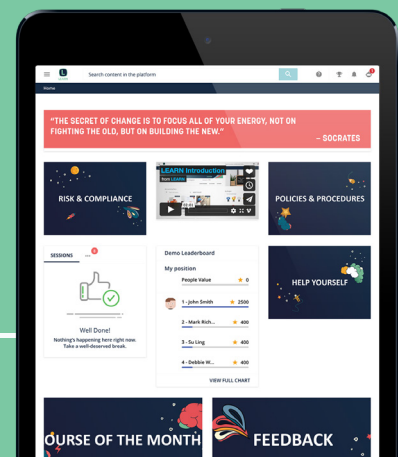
Search content in the platform

Home

"THE SECRET OF CHANGE IS TO FOCUS ALL OF YOUR ENERGY, NOT ON FIGHTING THE OLD, BUT ON BUILDING THE NEW."
– SOCRATES

RISK & COMPLIANCE

LEARN Introduction
from LEARN

POLICIES & PROCEDURES

SESSIONS

Well Done!
Nothing's happening here right now. Take a well-deserved break.

Demo Leaderboard

My position

People Value 0

1 - John Smith 2500

2 - Mark Rich... 400

3 - Su Ling 400

4 - Debbie W... 400

VIEW FULL CHART

HELP YOURSELF

OURSE OF THE MONTH

FEEDBACK